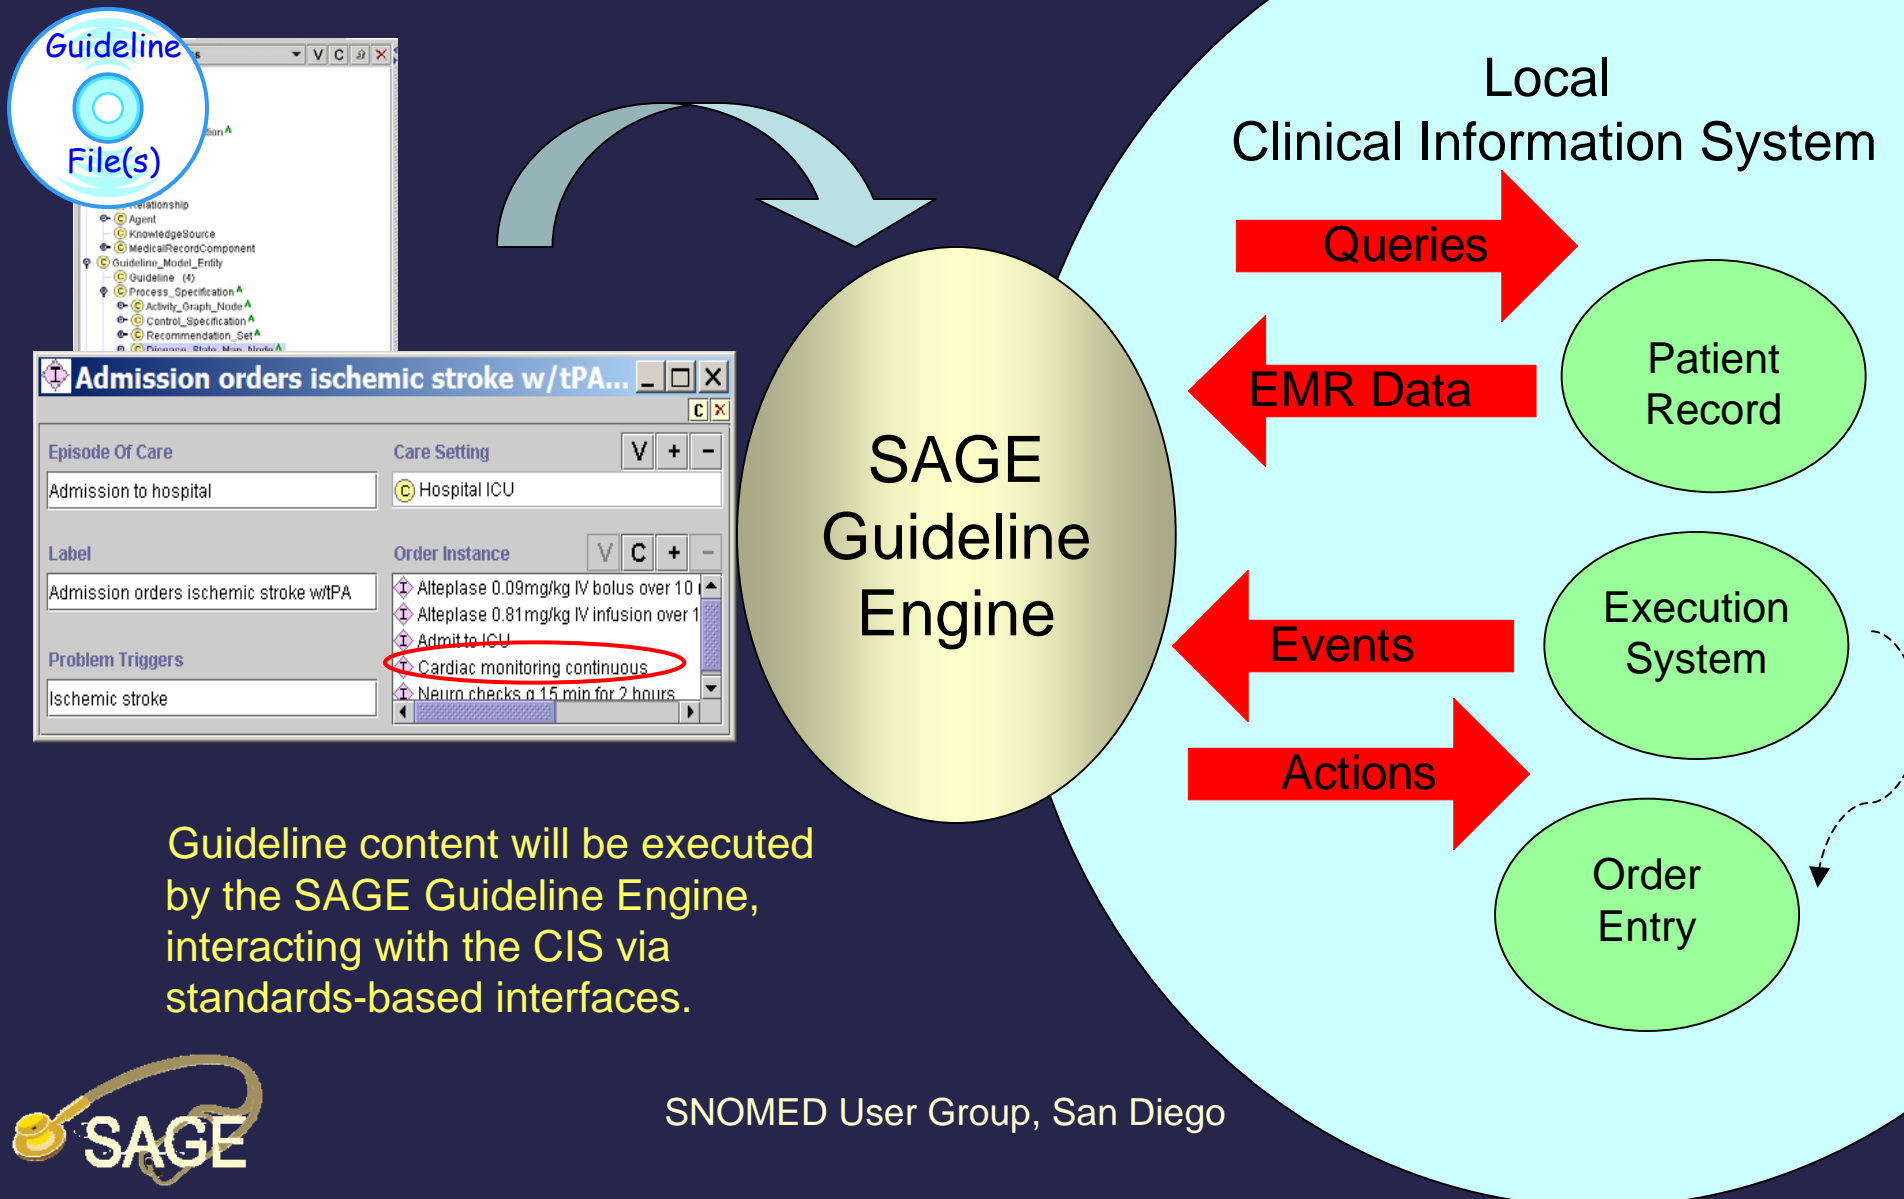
Guideline File(s)

Relationship
Agent
KnowledgeSource
MedicalRecordComponent
Guideline_Model_Entity
Guideline (4)
Process_Specification
Activity_Graph_Node
Control_Specification
Recommendation_Set

Admission orders ischemic stroke w/tPA...

C

Episode Of Care

Admission to hospital

Care Setting

V + −

Hospital ICU

Label

Admission orders ischemic stroke w/tPA

Order Instance

V C + −

Alteplase 0.09mg/kg IV bolus over 10

Alteplase 0.81mg/kg IV infusion over 1

Admit to ICU

Cardiac monitoring continuous

Neuro checks q 15 min for 2 hours

Problem Triggers

Ischemic stroke

SAGE Guideline Engine

Local Clinical Information System

Queries

EMR Data

Patient Record

Events

Execution System

Actions

Order Entry

Guideline content will be executed by the SAGE Guideline Engine, interacting with the CIS via standards-based interfaces.

SAGE

SNOMED User Group, San Diego